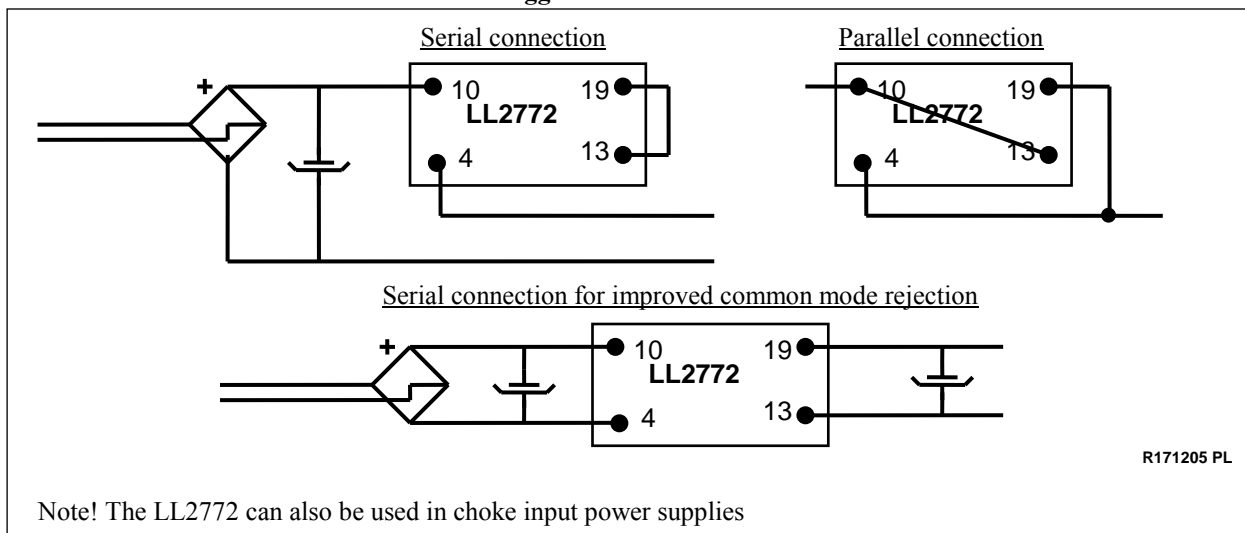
Serial connection

+

10
19
LL2772
4
13

Parallel connection

10
19
LL2772
4
13

Serial connection for improved common mode rejection

+

10
19
LL2772
4
13

R171205 PL

Note! The LL2772 can also be used in choke input power supplies